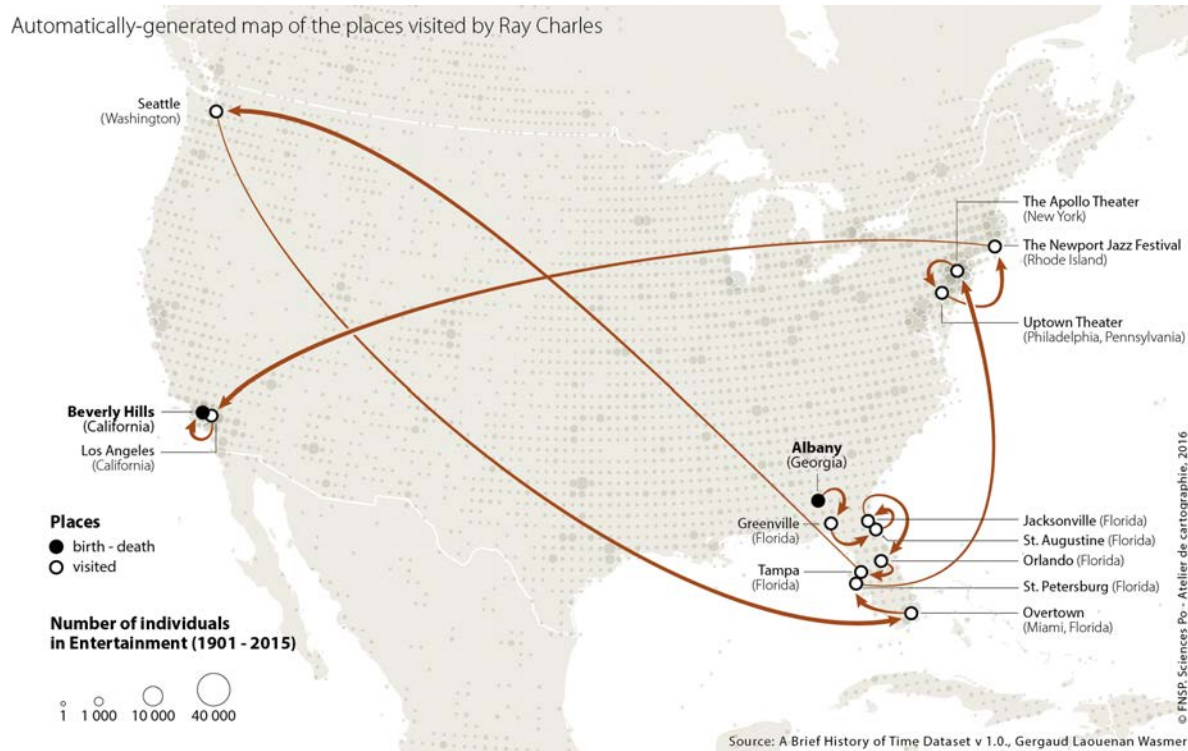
Automatically-generated map of the places visited by Ray Charles

Seattle (Washington)

The Apollo Theater (New York)

The Newport Jazz Festival (Rhode Island)

Uptown Theater (Philadelphia, Pennsylvania)

Beverly Hills (California)

Los Angeles (California)

Albany (Georgia)

Greenville (Florida)

Jacksonville (Florida)

St. Augustine (Florida)

Orlando (Florida)

Tampa (Florida)

St. Petersburg (Florida)

Overtown (Miami, Florida)

Places
birth - death
visited

Number of individuals in Entertainment (1901 - 2015)

1 1 000 10 000 40 000

© FNSP. Sciences Po - Atelier de cartographie, 2016

Source: A Brief History of Time Dataset v 1.0., Gergaud Laouenan Wasmer